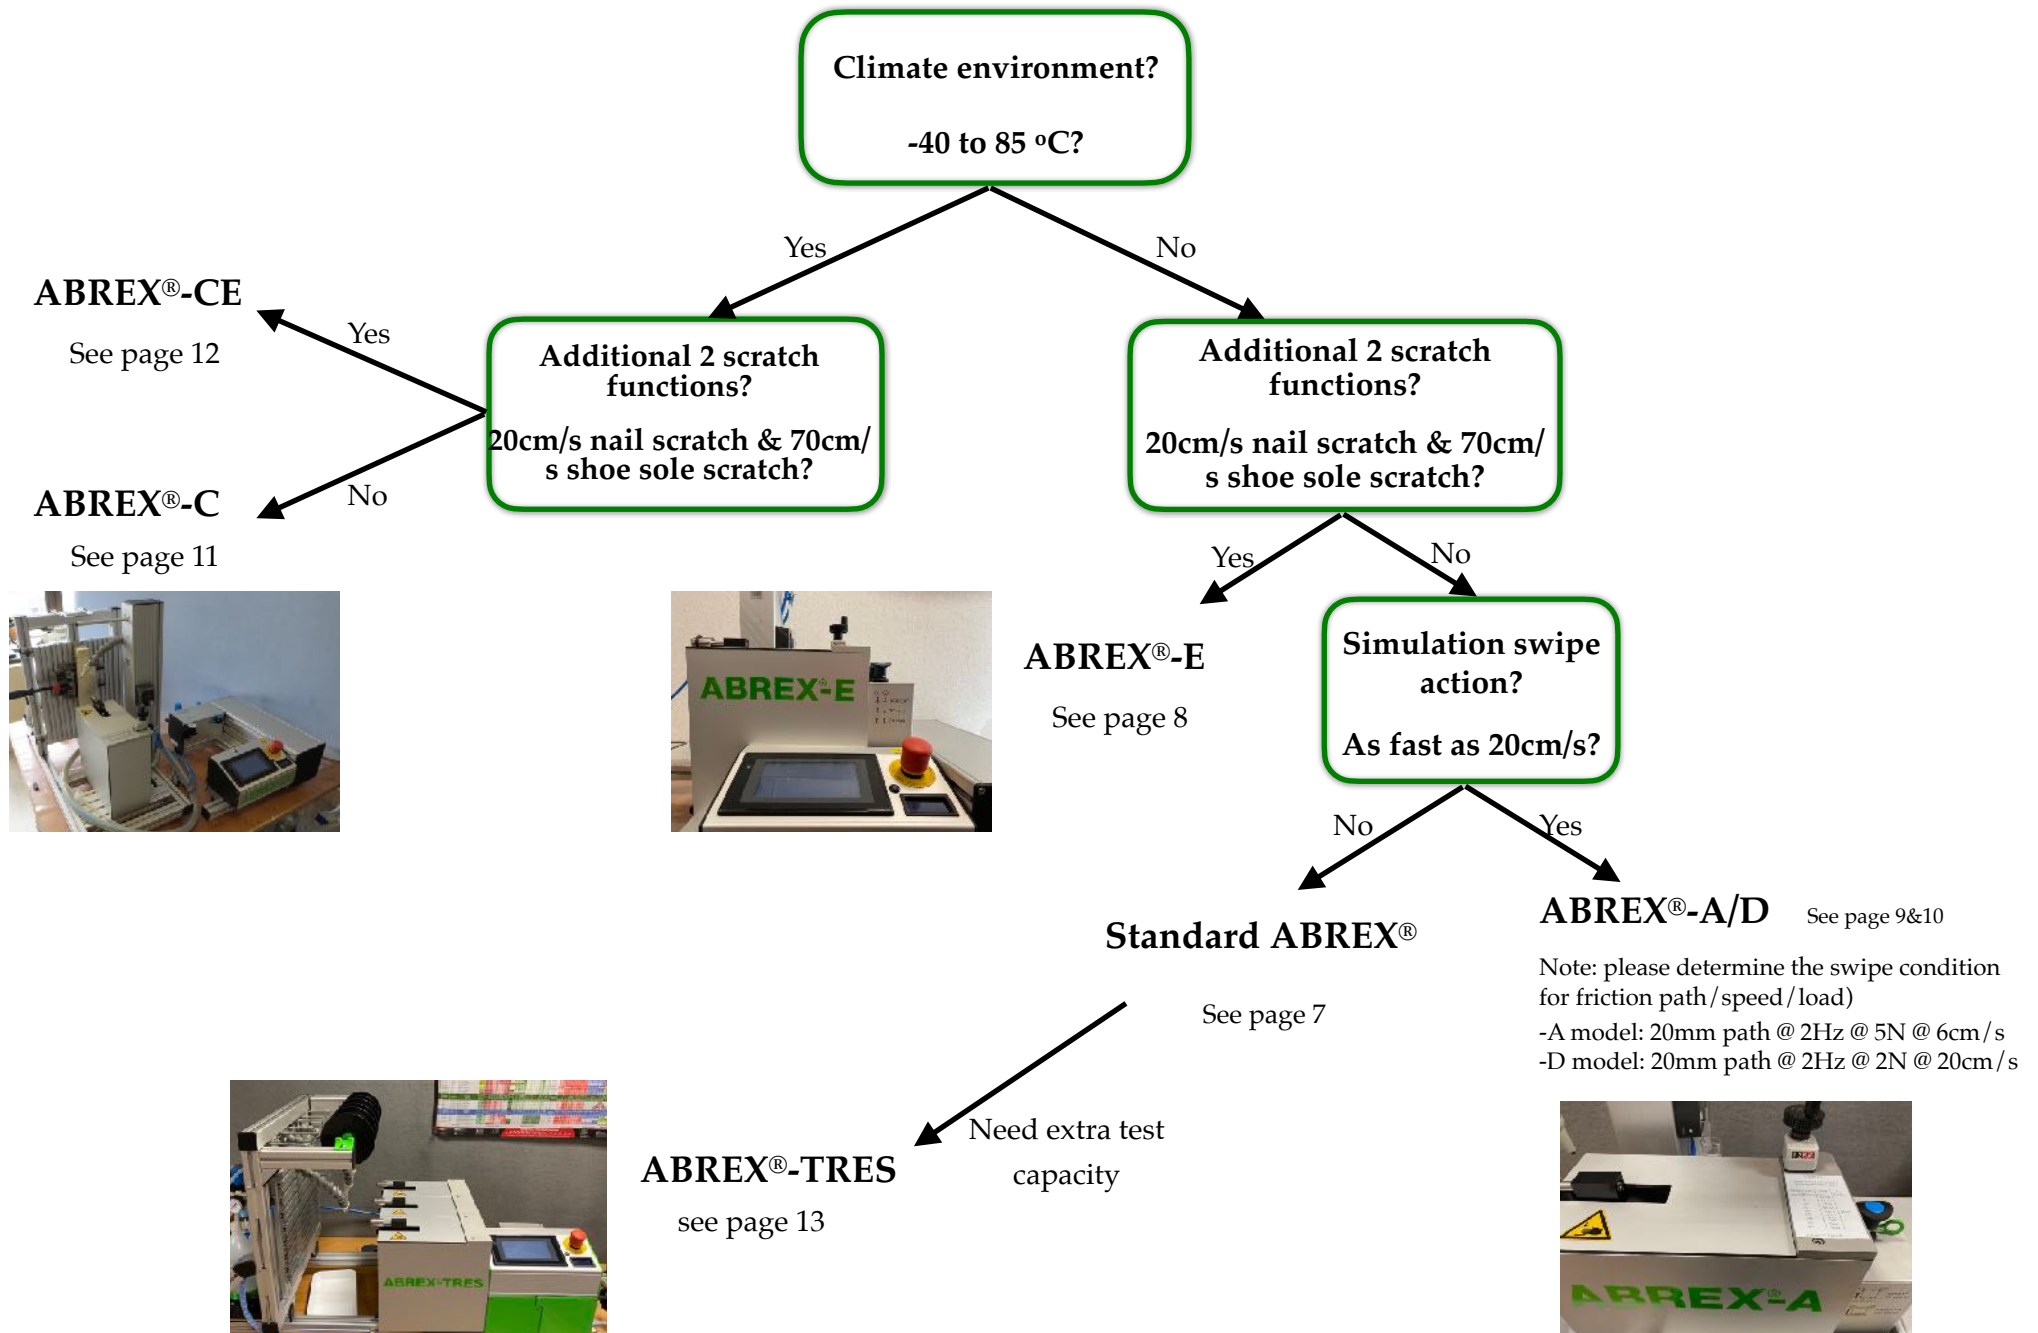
Climate environment?

-40 to 85 $^oC$?

Yes

No

ABREX®-CE

See page 12

Yes

Additional 2 scratch functions?

20cm/s nail scratch & 70cm/s shoe sole scratch?

No

ABREX®-C

See page 11

Additional 2 scratch functions?

20cm/s nail scratch & 70cm/s shoe sole scratch?

Yes

No

ABREX®-E

ABREX®-E

See page 8

Simulation swipe action?

As fast as 20cm/s?

No

Yes

Standard ABREX®

See page 7

ABREX®-A/D

See page 9&10

Note: please determine the swipe condition for friction path/speed/load)

-A model: 20mm path @ 2Hz @ 5N @ 6cm/s

-D model: 20mm path @ 2Hz @ 2N @ 20cm/s

Need extra test capacity

ABREX®-TRES

see page 13

ABREX-TRES

ABREX®-A